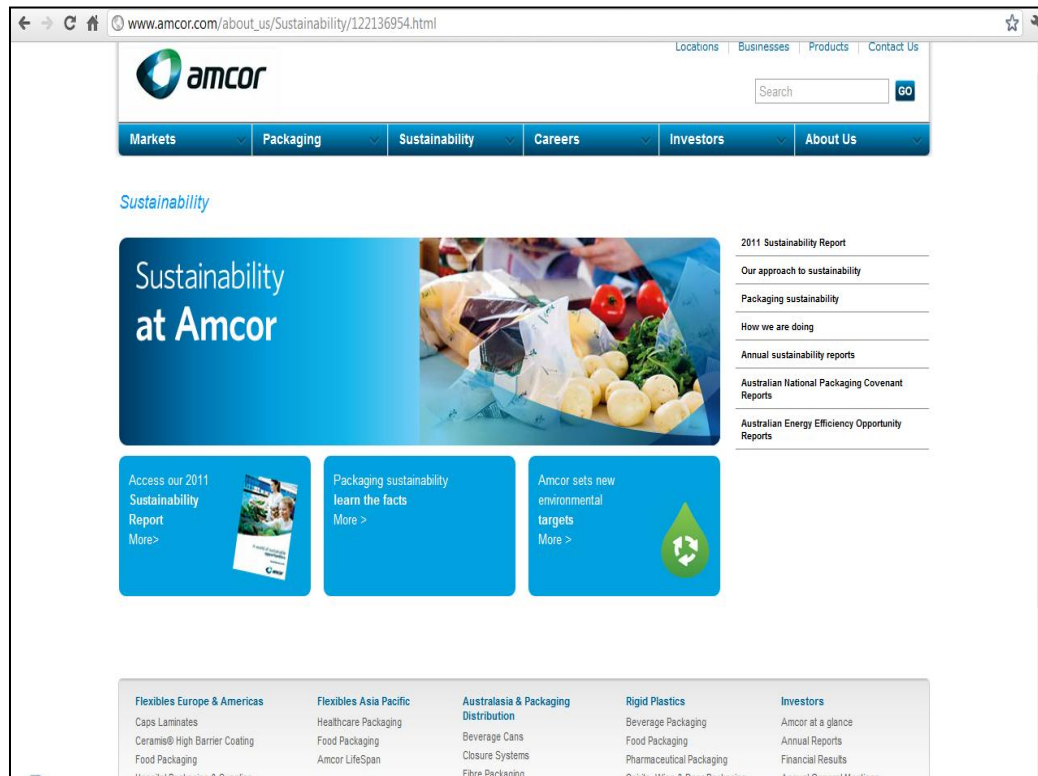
www.amcor.com/about_us/Sustainability/122136954.html

amcor

Locations | Businesses | Products | Contact Us

Search GO

Markets Packaging Sustainability Careers Investors About Us

Sustainability

Sustainability
at Amcor

2011 Sustainability Report
Our approach to sustainability
Packaging sustainability
How we are doing
Annual sustainability reports
Australian National Packaging Covenant Reports
Australian Energy Efficiency Opportunity Reports

Access our 2011 Sustainability Report More>

Packaging sustainability learn the facts More >

Amcor sets new environmental targets More >

Flexibles Europe & Americas
Caps Laminates
Ceramis® High Barrier Coating
Food Packaging
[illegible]

Flexibles Asia Pacific
Healthcare Packaging
Food Packaging
Amcor LifeSpan

Australasia & Packaging Distribution
Beverage Cans
Closure Systems
Fibre Packaging

Rigid Plastics
Beverage Packaging
Food Packaging
Pharmaceutical Packaging
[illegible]

Investors
Amcor at a glance
Annual Reports
Financial Results
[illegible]